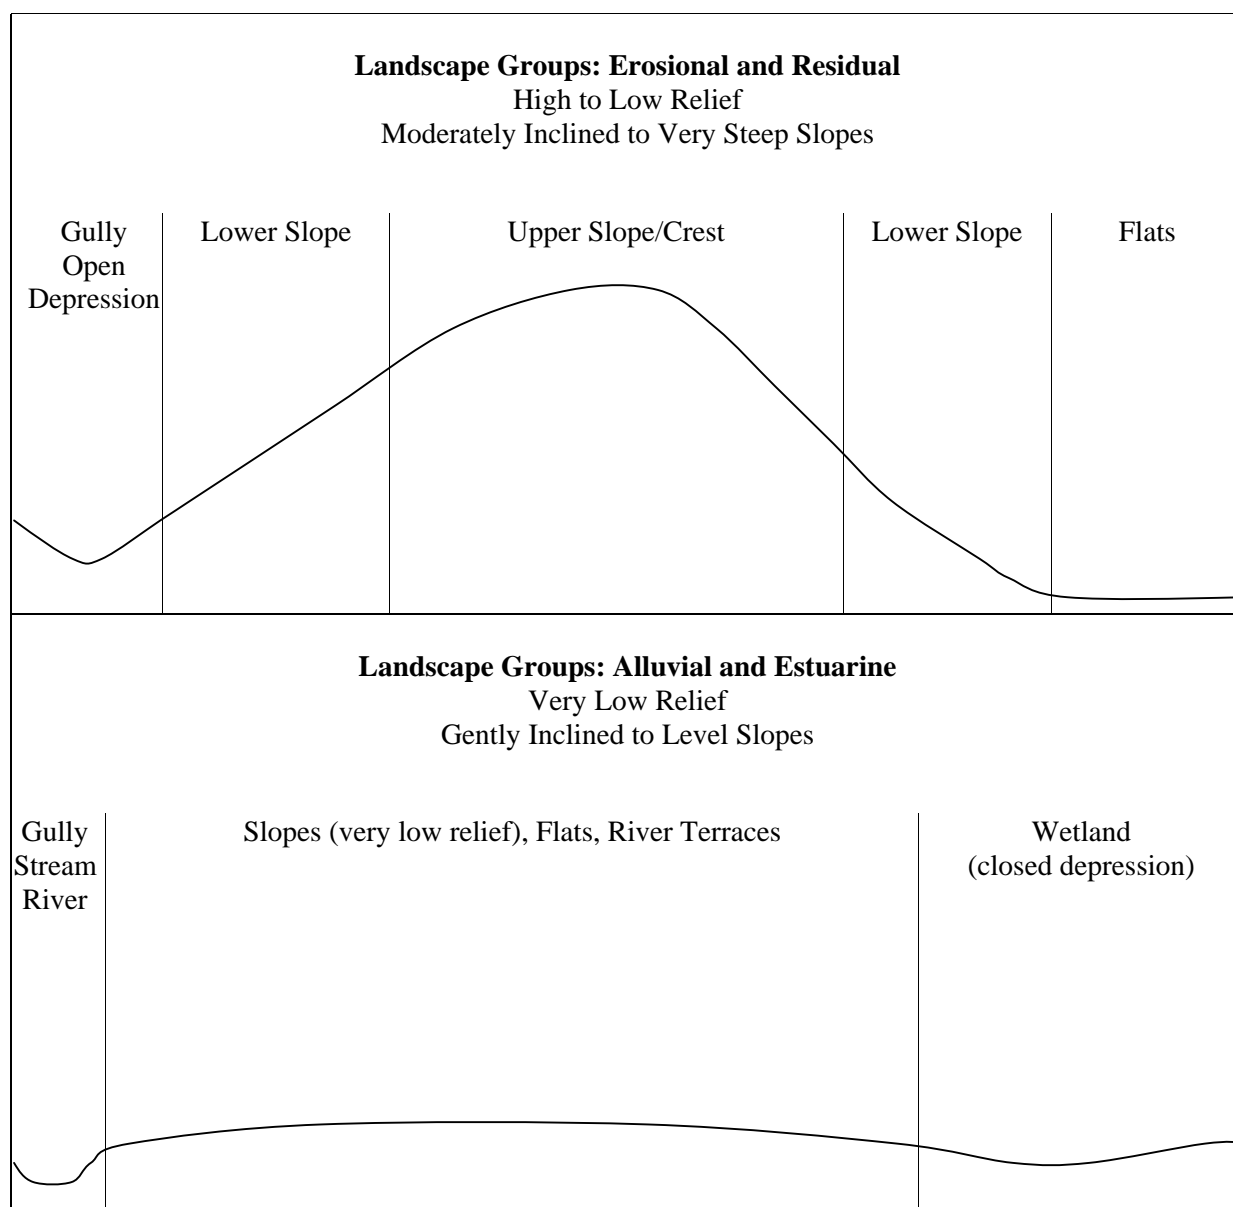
**Landscape Groups: Erosional and Residual**
High to Low Relief
Moderately Inclined to Very Steep Slopes

Gully Open Depression

Lower Slope

Upper Slope/Crest

Lower Slope

Flats

**Landscape Groups: Alluvial and Estuarine**
Very Low Relief
Gently Inclined to Level Slopes

Gully Stream River

Slopes (very low relief), Flats, River Terraces

Wetland (closed depression)